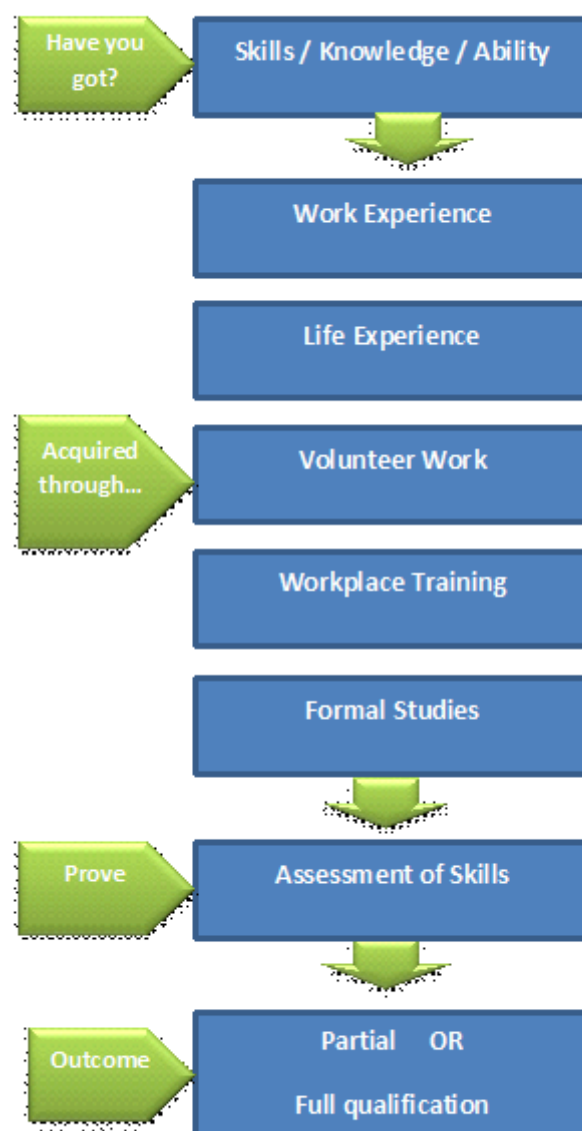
Have you got?

Skills / Knowledge / Ability

Work Experience

Life Experience

Acquired through...

Volunteer Work

Workplace Training

Formal Studies

Prove

Assessment of Skills

Outcome

Partial OR

Full qualification